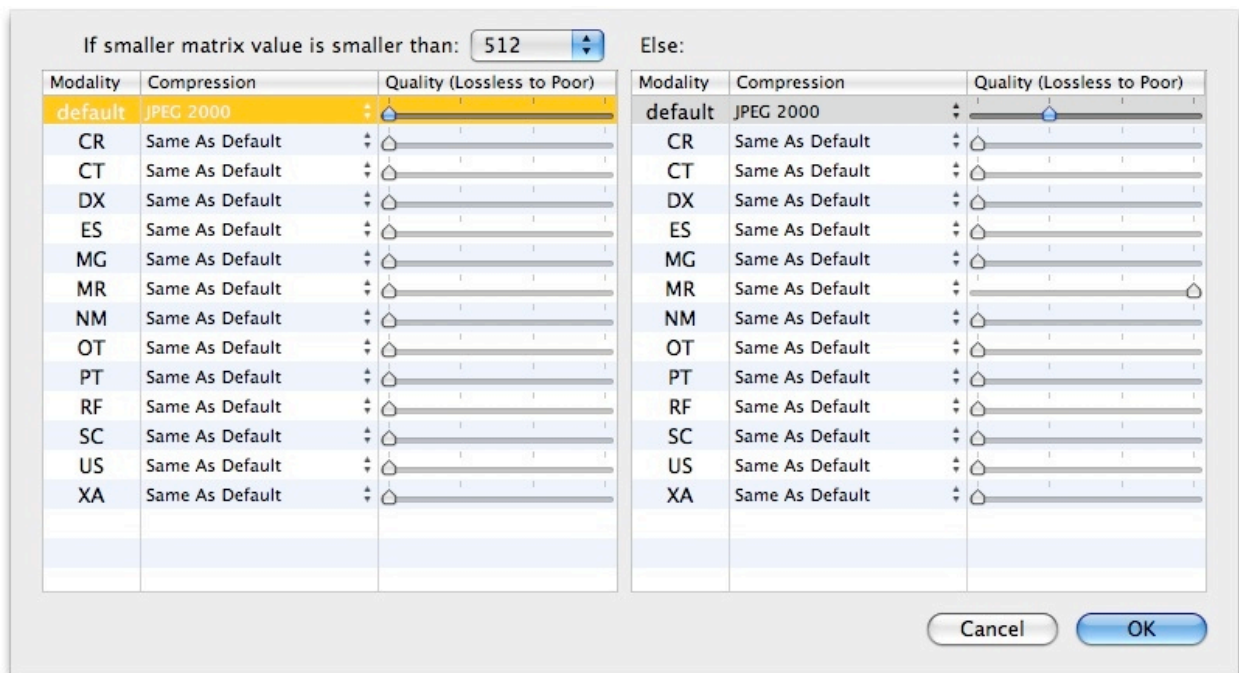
If smaller matrix value is smaller than: 512

| Modality | Compression | Quality (Lossless to Poor) |
|---|---|---|
| default | JPEG 2000 | |
| CR | Same As Default | |
| CT | Same As Default | |
| DX | Same As Default | |
| ES | Same As Default | |
| MG | Same As Default | |
| MR | Same As Default | |
| NM | Same As Default | |
| OT | Same As Default | |
| PT | Same As Default | |
| RF | Same As Default | |
| SC | Same As Default | |
| US | Same As Default | |
| XA | Same As Default | |

Else:

| Modality | Compression | Quality (Lossless to Poor) |
|---|---|---|
| default | JPEG 2000 | |
| CR | Same As Default | |
| CT | Same As Default | |
| DX | Same As Default | |
| ES | Same As Default | |
| MG | Same As Default | |
| MR | Same As Default | |
| NM | Same As Default | |
| OT | Same As Default | |
| PT | Same As Default | |
| RF | Same As Default | |
| SC | Same As Default | |
| US | Same As Default | |
| XA | Same As Default | |

Cancel OK